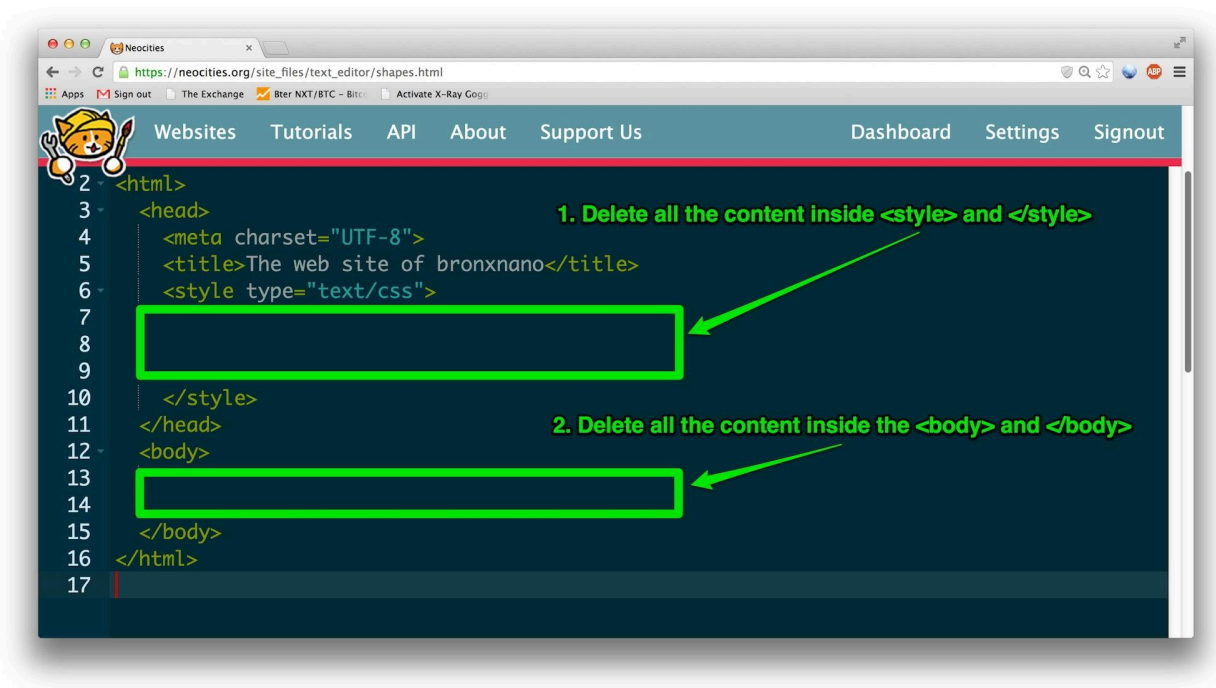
Neocities ×

https://neocities.org/site_files/text_editor/shapes.html

Apps Sign out The Exchange Bter NXT/BTC – Bitc Activate X-Ray Gogg

Websites Tutorials API About Support Us Dashboard Settings Signout

2 <html>
3 <head>
4 <meta charset="UTF-8">
5 <title>The web site of bronxnano</title>
6 <style type="text/css">
7
8
9
10 </style>
11 </head>
12 <body>
13
14
15 </body>
16 </html>
17

1. Delete all the content inside <style> and </style>

2. Delete all the content inside the <body> and </body>